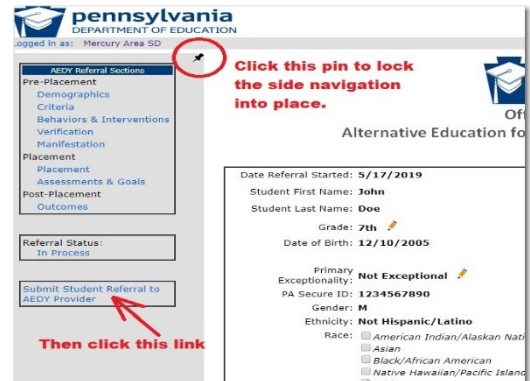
pennsylvania
DEPARTMENT OF EDUCATION

Logged in as: Mercury Area SD

AEDY Referral Sections
Pre-Placement
Demographics
Criteria
Behaviors & Interventions
Verification
Manifestation
Placement
Placement
Assessments & Goals
Post-Placement
Outcomes

Referral Status:
In Process

Submit Student Referral to AEDY Provider

Then click this link

Click this pin to lock the side navigation into place.

Off
Alternative Education fo

Date Referral Started: 5/17/2019
Student First Name: John
Student Last Name: Doe
Grade: 7th
Date of Birth: 12/10/2005
Primary Exceptionality: Not Exceptional
PA Secure ID: 1234567890
Gender: M
Ethnicity: Not Hispanic/Latino
Race: American Indian/Alaskan Nati
Asian
Black/African American
Native Hawaiian/Pacific Island